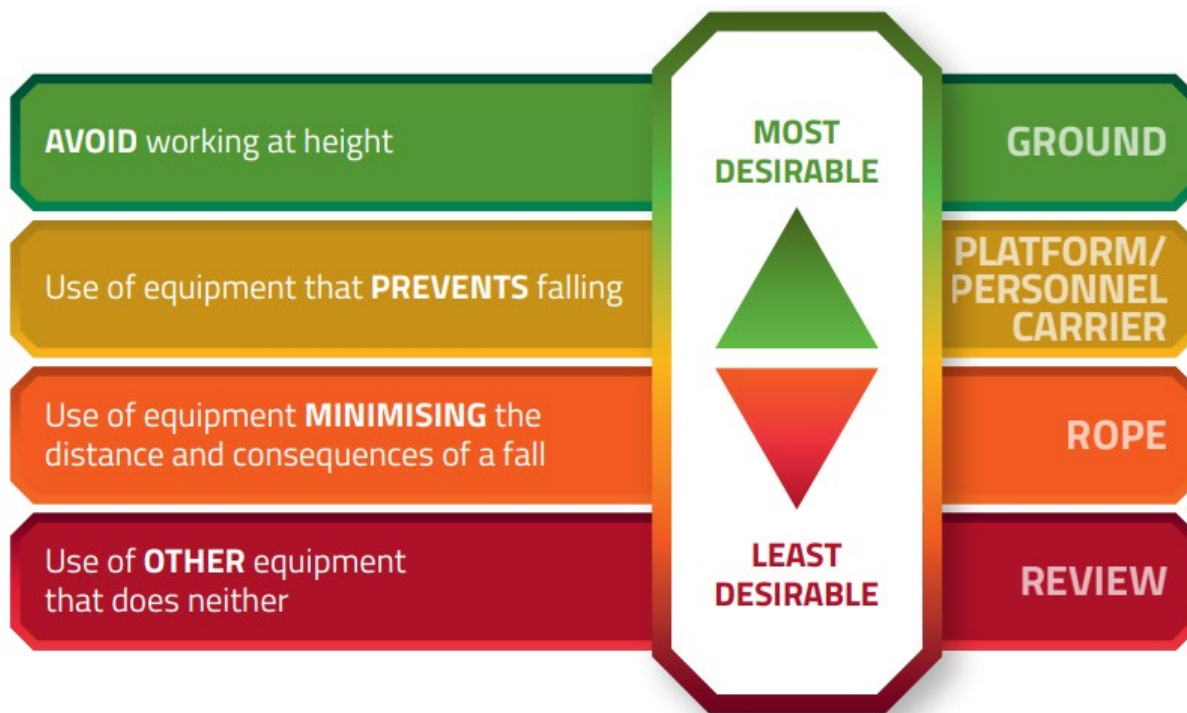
AVOID working at height

MOST DESIRABLE

GROUND

Use of equipment that PREVENTS falling

PLATFORM/ PERSONNEL CARRIER

Use of equipment MINIMISING the distance and consequences of a fall

ROPE

Use of OTHER equipment that does neither

LEAST DESIRABLE

REVIEW